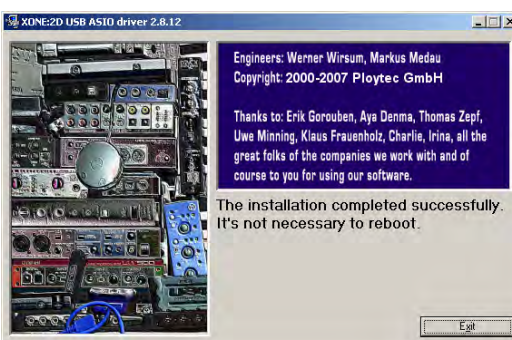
XONE:2D USB ASIO driver 2.8.12

Engineers: Werner Wirsum, Markus Medau
Copyright: 2000-2007 Ploytec GmbH

Thanks to: Erik Gorouben, Aya Denma, Thomas Zepf, Uwe Minning, Klaus Frauenholz, Charlie, Irina, all the great folks of the companies we work with and of course to you for using our software.

The installation completed successfully.
It's not necessary to reboot.

Exit